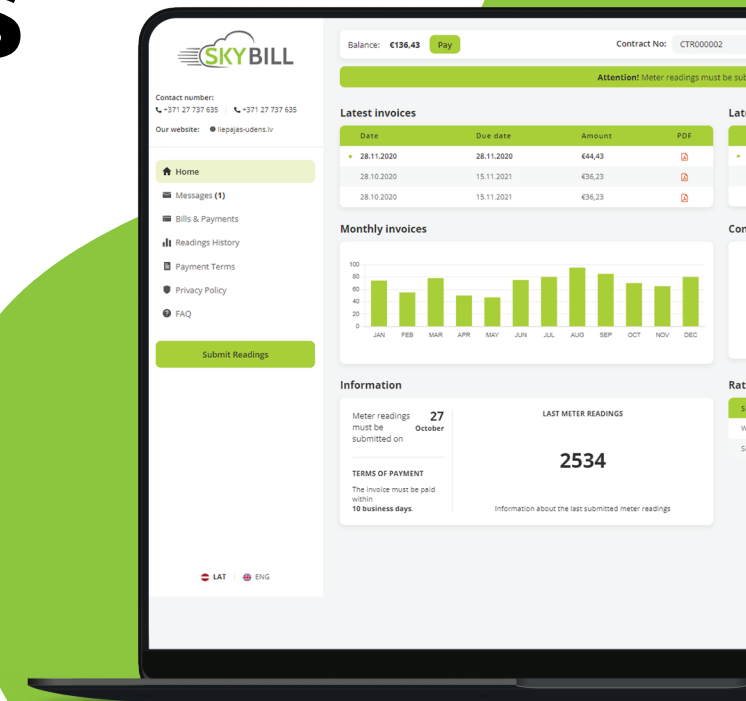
SKYBILL

Contact number:
+371 27 737 635 | +371 27 737 635
Our website: liepajas-udens.lv

Home
Messages (1)
Bills & Payments
Readings History
Payment Terms
Privacy Policy
FAQ

Submit Readings

LAT | ENG

Balance: €136,43 Pay
Contract No: CTR000002

Attention! Meter readings must be sub

Latest invoices

| Date | Due date | Amount | PDF |
|---|---|---|---|
| 28.11.2020 | 28.11.2020 | €44,43 | |
| 28.10.2020 | 15.11.2021 | €36,23 | |
| 28.10.2020 | 15.11.2021 | €36,23 | |

Monthly invoices

100
80
60
40
20
0
JAN FEB MAR APR MAY JUN JUL AUG SEP OCT NOV DEC

Information

Meter readings must be submitted on 27 October

TERMS OF PAYMENT
The invoice must be paid within 10 business days.

LAST METER READINGS
2534
Information about the last submitted meter readings

Late
Con
Rat
S
W
S